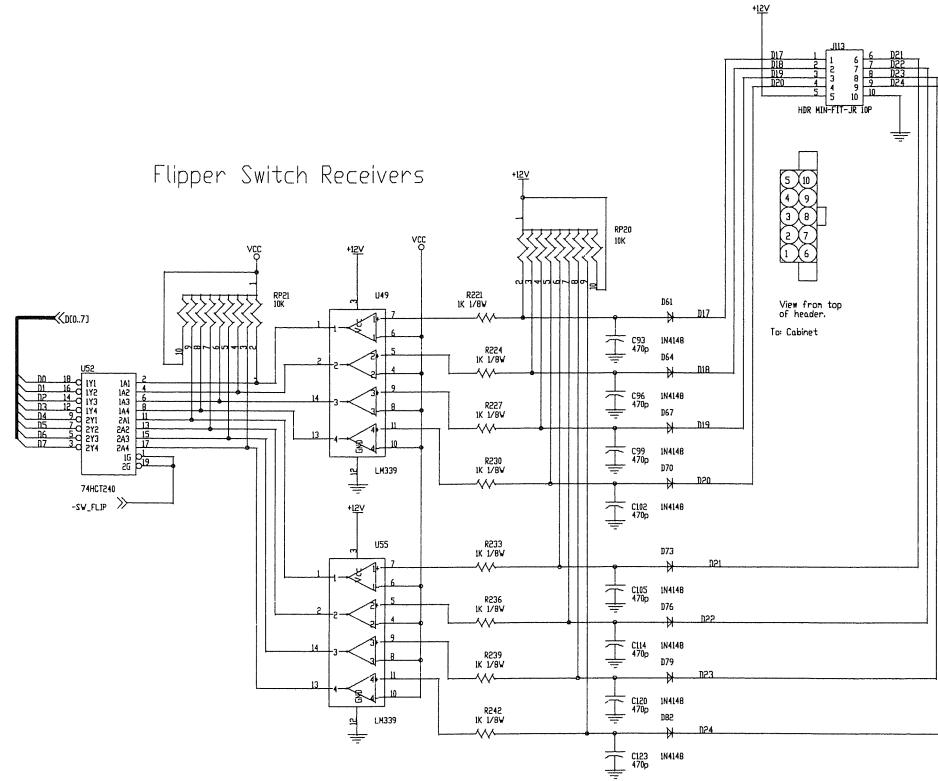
Flipper Switch Receivers

+12V
J113
D17 1 1 6 6 D21
D18 2 2 7 7 D22
D19 3 3 8 8 D23
D20 4 4 9 9 D24
5 5 10 10
HDR MIN-FIT-JR 10P

5 10
4 9
3 8
2 7
1 6

View from top of header.
To: Cabinet

+12V
RP20
10K
1 2 3 4 5 6 7 8 9 10

VCC
RP21
10K
10 9 8 7 6 5 4 3 2 1

+12V
VCC
U49
3
1 7
6
2 5
4
14 9
8
13 11
10
GND
12
LM339

D[0..7]
U52
D0 18 1Y1 1A1 2
D1 16 1Y2 1A2 4
D2 14 1Y3 1A3 6
D3 12 1Y4 1A4 8
D4 9 2Y1 2A1 11
D5 7 2Y2 2A2 13
D6 5 2Y3 2A3 15
D7 3 2Y4 2A4 17
1G 1
2G 19
74HCT240
-SW_FLIP

R221 1K 1/8W
R224 1K 1/8W
R227 1K 1/8W
R230 1K 1/8W
C93 470p
C96 470p
C99 470p
C102 470p
D61 D17
IN4148
D64 D18
IN4148
D67 D19
IN4148
D70 D20
IN4148

+12V
U55
3
1 7
6
2 5
4
14 9
8
13 11
10
12
LM339

R233 1K 1/8W
R236 1K 1/8W
R239 1K 1/8W
R242 1K 1/8W
C105 470p
C114 470p
C120 470p
C123 470p
D73 D21
IN4148
D76 D22
IN4148
D79 D23
IN4148
D82 D24
IN4148